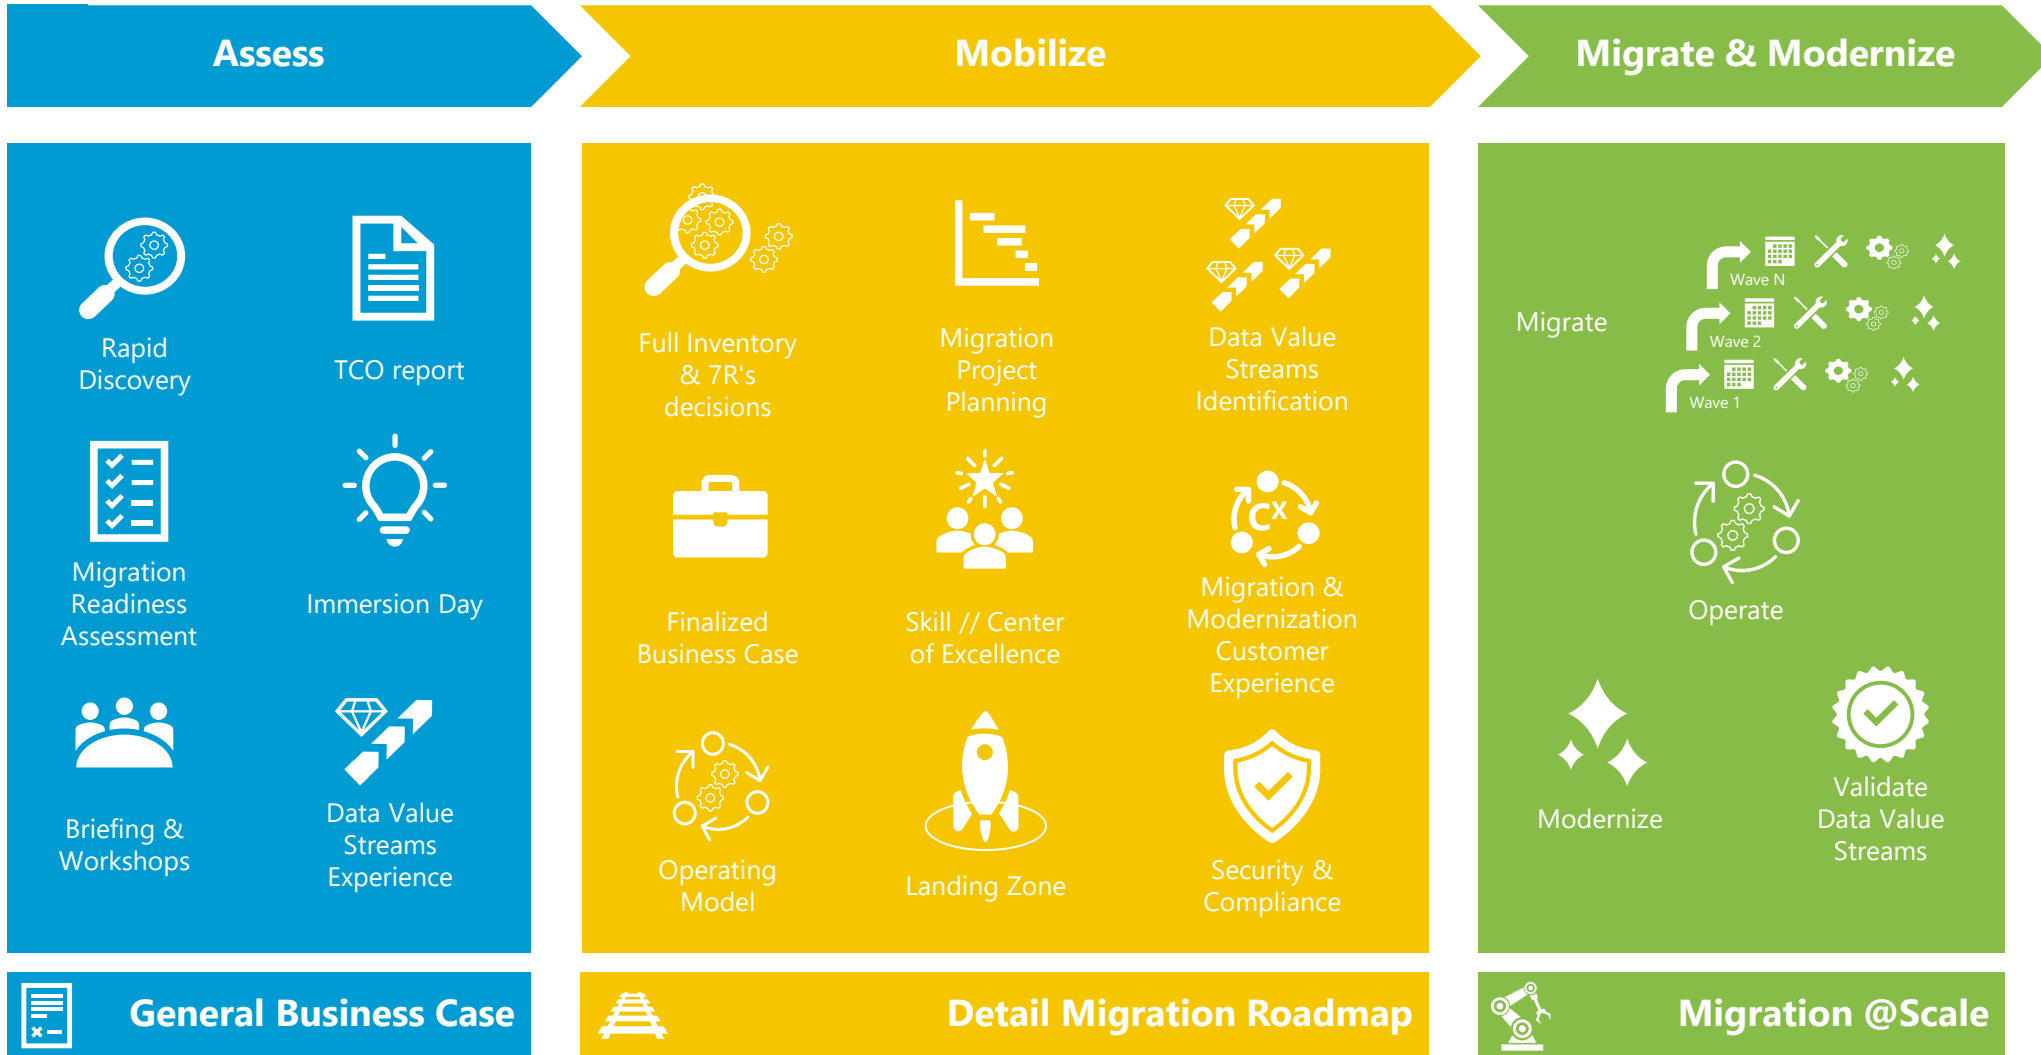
Assess

Mobilize

Migrate & Modernize

Rapid Discovery

TCO report

Migration Readiness Assessment

Immersion Day

Briefing & Workshops

Data Value Streams Experience

Full Inventory & 7R's decisions

Migration Project Planning

Data Value Streams Identification

Finalized Business Case

Skill // Center of Excellence

CX

Migration & Modernization Customer Experience

Operating Model

Landing Zone

Security & Compliance

Migrate

Wave N

Wave 2

Wave 1

Operate

Modernize

Validate Data Value Streams

General Business Case

Detail Migration Roadmap

Migration @Scale